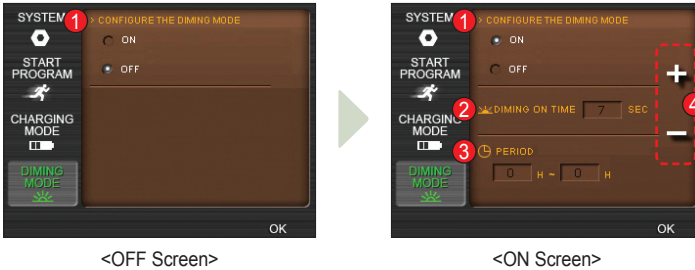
SYSTEM 1 > CONFIGURE THE DIMING MODE

ON

OFF

START PROGRAM

CHARGING MODE

DIMING MODE

OK

<OFF Screen>

SYSTEM 1 > CONFIGURE THE DIMING MODE

ON

OFF

START PROGRAM

2 DIMING ON TIME 7 SEC

CHARGING MODE

3 PERIOD

DIMING MODE

0 H ~ 0 H

4

+

−

OK

<ON Screen>